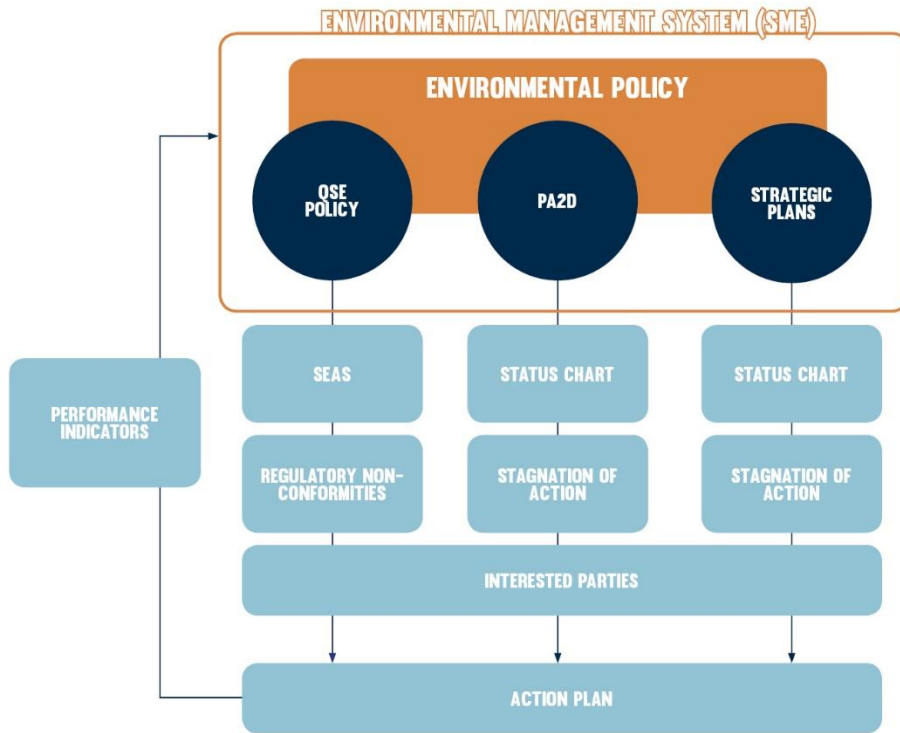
ENVIRONMENTAL MANAGEMENT SYSTEM (SME)

ENVIRONMENTAL POLICY

QSE POLICY

PA2D

STRATEGIC PLANS

PERFORMANCE INDICATORS

SEAS

STATUS CHART

STATUS CHART

REGULATORY NON-CONFORMITIES

STAGNATION OF ACTION

STAGNATION OF ACTION

INTERESTED PARTIES

ACTION PLAN